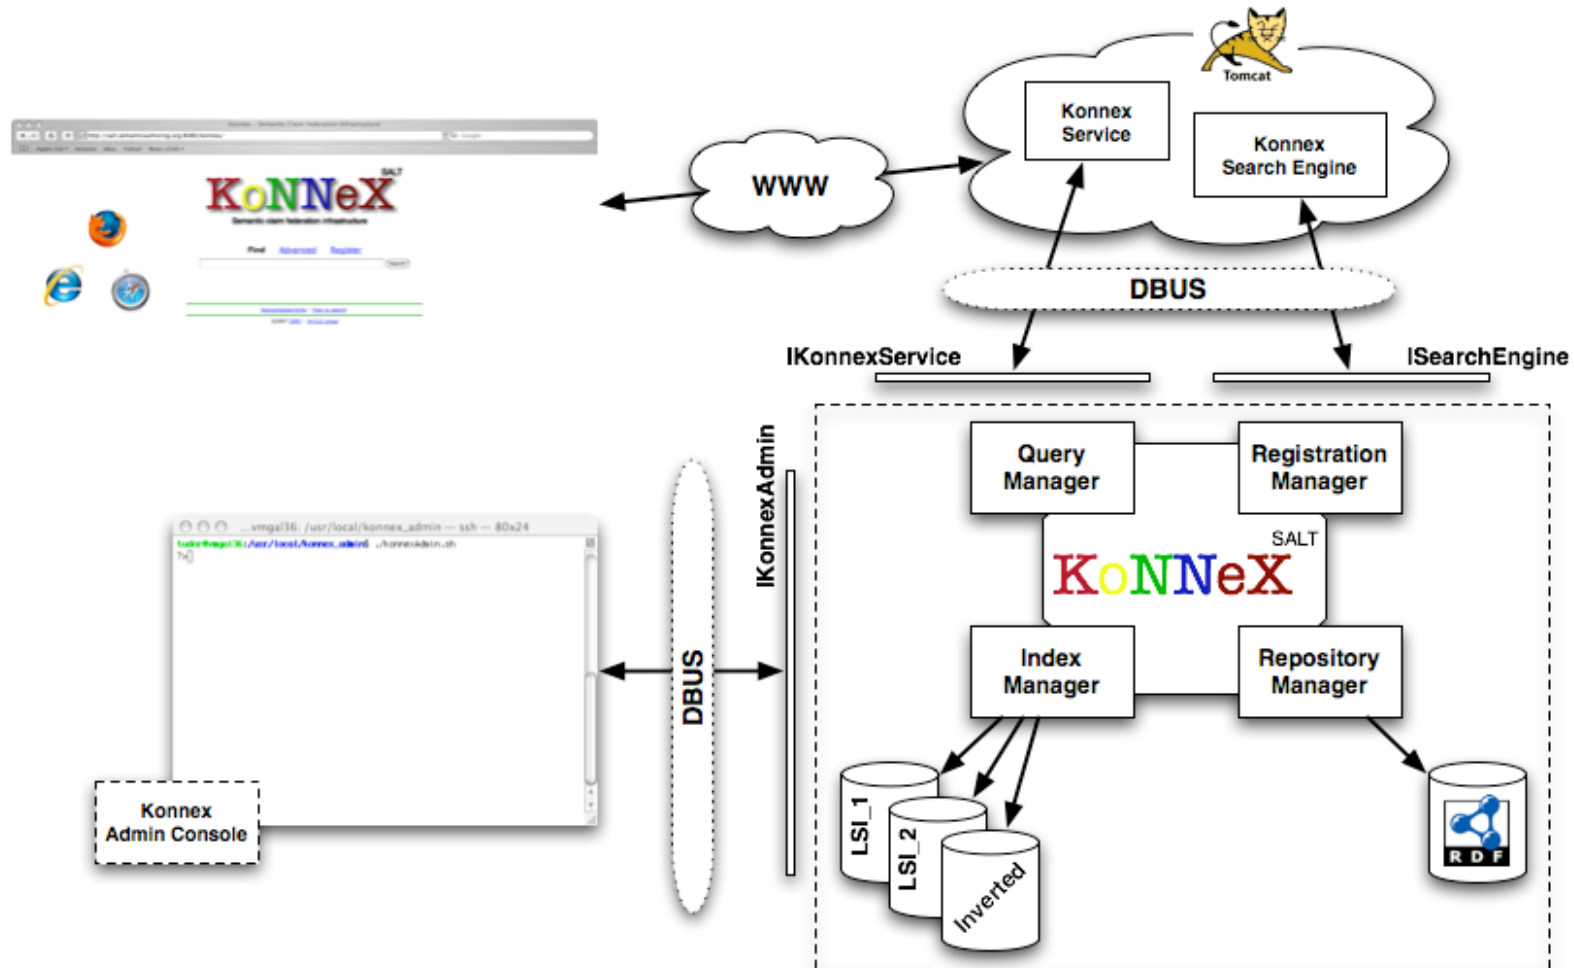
SALT
KoNNeX
Semantic claim federation infrastructure
Find Advanced Register

WWW

Tomcat
Konnex Service
Konnex Search Engine

DBUS

IKonnexService
ISearchEngine

IKonnexAdmin

vmgal36: /usr/local/konnex_admin — ssh — 80x24
./konnexAdmin.sh

DBUS

Konnex Admin Console

Query Manager
Registration Manager
SALT
KoNNeX
Index Manager
Repository Manager

LSI_1
LSI_2
Inverted

RDF